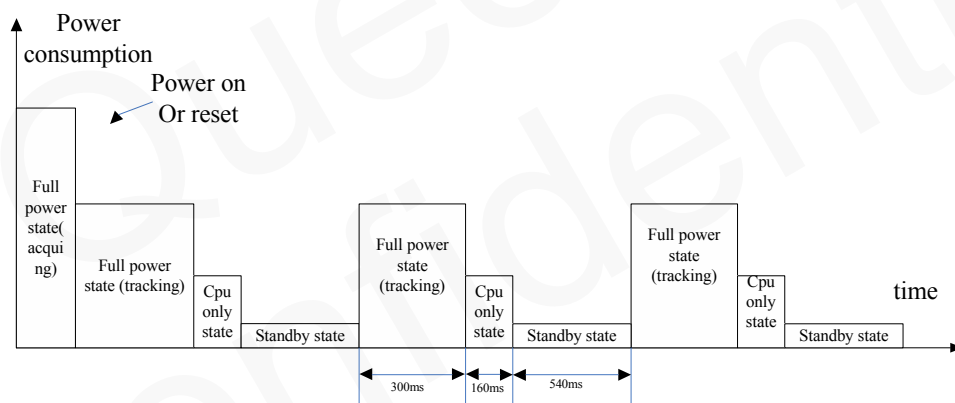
Power consumption

Power on Or reset

Full power state( acquing)

Full power state (tracking)

Cpu only state

Standby state

Full power state (tracking)

Cpu only state

Standby state

Full power state (tracking)

Cpu only state

Standby state

time

300ms

160ms

540ms